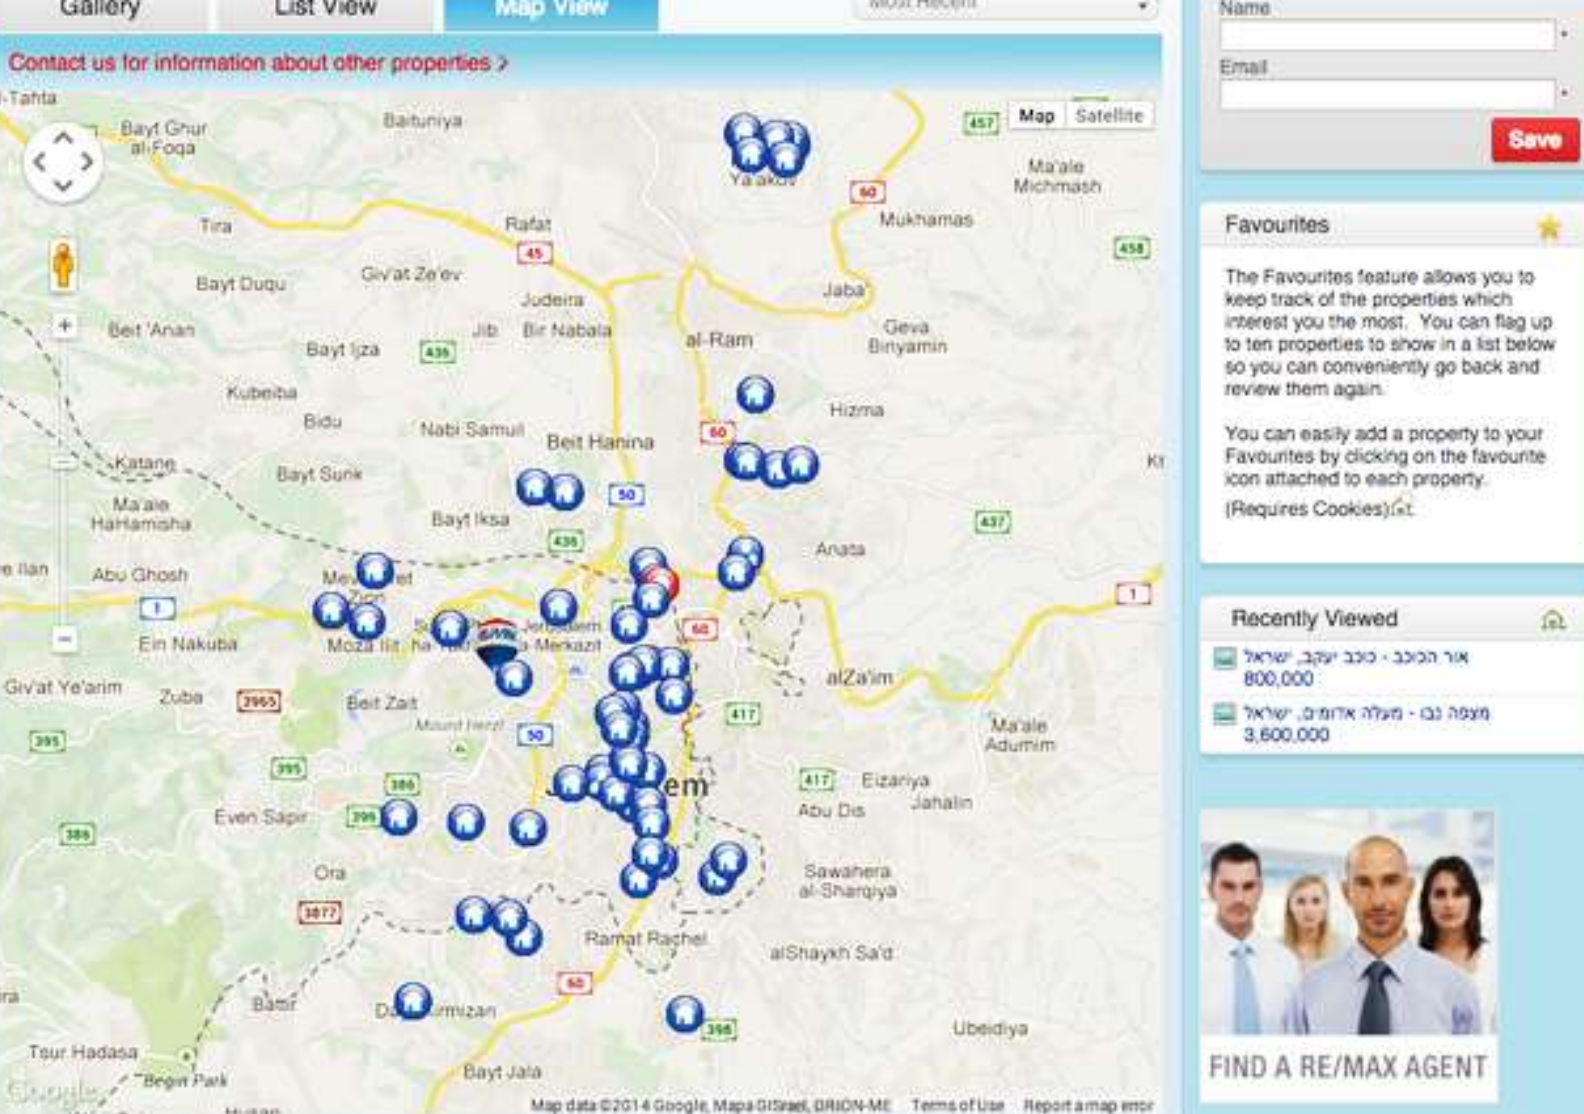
Gallery
List View
Map View
Most Recent

Contact us for information about other properties >

-Tahta
Bayt Ghur al-Foqa
Baituniya
Map
Satellite
457
Ya'akov
Ma'ale Michmash
60
Mukhamas
Tira
Rafat
45
458
Bayt Duqu
Giv'at Ze'ev
Judeira
Jaba
Beit 'Anan
Jib
Bir Nabala
al-Ram
Geva Binyamin
Bayt Ijza
436
Kubeiba
Bidu
Hizma
Nabi Samuil
Beit Hanina
60
Katane
Bayt Surik
Ma'ale Hahamisha
50
Bayt Iksa
437
436
Anata
e Ilan
Abu Ghosh
1
1
Ein Nakuba
Moza Ilit
Merkazit
60
Giv'at Ye'arim
Zuba
2965
Beit Zait
alZa'im
417
Mount Herzl
Ma'ale Adumim
395
50
395
386
417
Eizariya
Even Sapir
399
em
Abu Dis
Jahalin
386
Ora
Sawahera al-Sharqiya
3877
Ramat Rachel
alShaykh Sa'd
60
Battir
mizan
398
Ubeidiya
Tsur Hadasa
Begin Park
Bayt Jala
Google
Map data ©2014 Google, Mapa GISrael, ORION-ME
Terms of Use
Report a map error

Name
Email
Save

Favourites
The Favourites feature allows you to keep track of the properties which interest you the most. You can flag up to ten properties to show in a list below so you can conveniently go back and review them again.

You can easily add a property to your Favourites by clicking on the favourite icon attached to each property.
(Requires Cookies)

Recently Viewed
אור הכוכב - כוכב יעקב, ישראל
800,000
מצפה נבו - מעלה אדומים, ישראל
3,600,000

FIND A RE/MAX AGENT